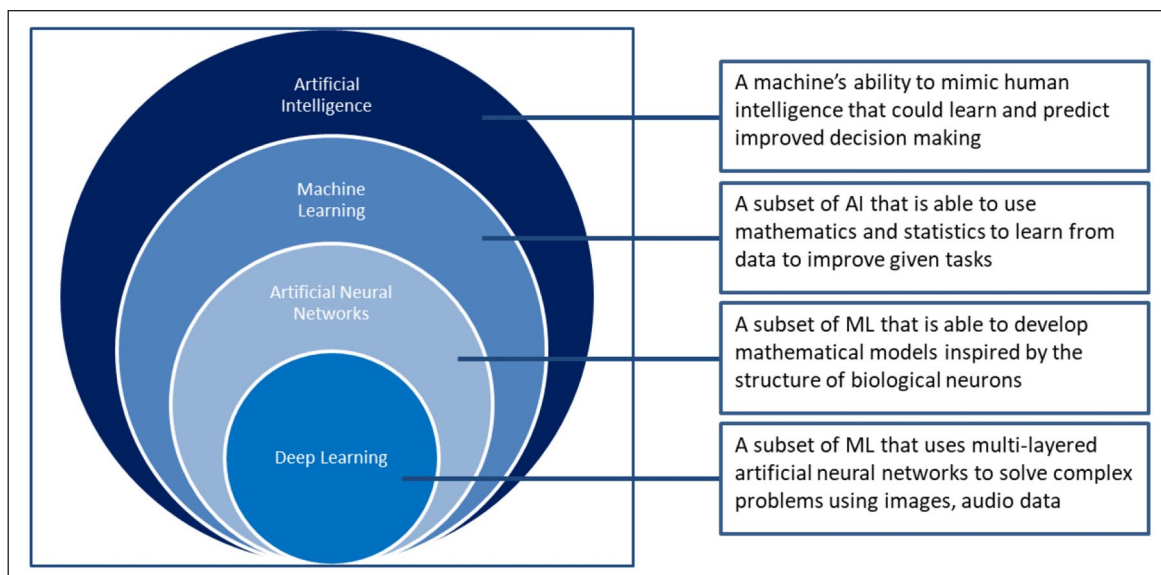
Artificial Intelligence

Machine Learning

Artificial Neural Networks

Deep Learning

A machine's ability to mimic human intelligence that could learn and predict improved decision making

A subset of AI that is able to use mathematics and statistics to learn from data to improve given tasks

A subset of ML that is able to develop mathematical models inspired by the structure of biological neurons

A subset of ML that uses multi-layered artificial neural networks to solve complex problems using images, audio data